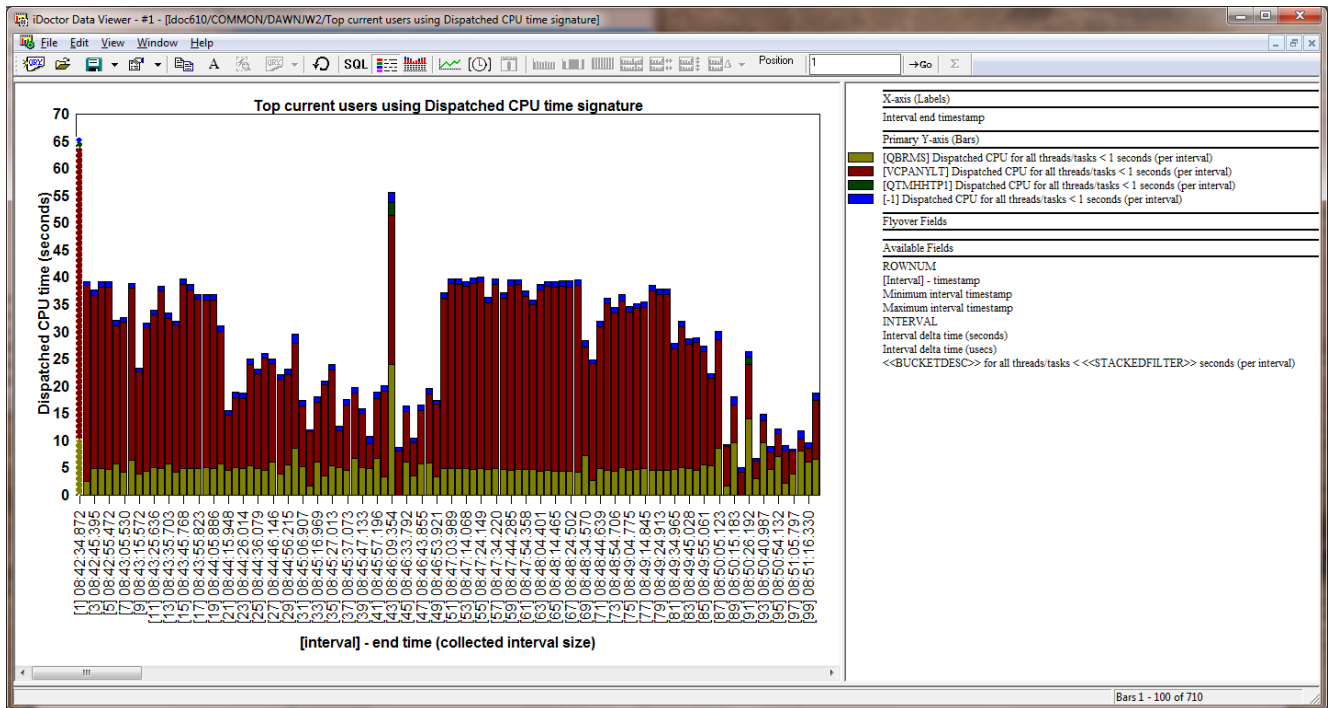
iDoctor Data Viewer - #1 - [Idoc610/COMMON/DAWNJW2/Top current users using Dispatched CPU time signature]

File Edit View Window Help

SQL Position 1 Go Σ

Top current users using Dispatched CPU time signature

70
65
60
55
50
45
40
35
30
25
20
15
10
5
0

Dispatched CPU time (seconds)

[1] 08:42:34.872
[3] 08:42:45.395
[5] 08:42:55.472
[7] 08:43:05.530
[9] 08:43:15.572
[11] 08:43:25.636
[13] 08:43:35.703
[15] 08:43:45.768
[17] 08:43:55.823
[19] 08:44:05.886
[21] 08:44:15.948
[23] 08:44:26.014
[25] 08:44:36.079
[27] 08:44:46.146
[29] 08:44:56.215
[31] 08:45:06.907
[33] 08:45:16.969
[35] 08:45:27.017
[37] 08:45:37.073
[39] 08:45:47.133
[41] 08:45:57.196
[43] 08:46:09.354
[45] 08:46:23.792
[47] 08:46:43.855
[49] 08:46:53.921
[51] 08:47:03.989
[53] 08:47:14.068
[55] 08:47:24.149
[57] 08:47:34.220
[59] 08:47:44.285
[61] 08:47:54.358
[63] 08:48:04.401
[65] 08:48:14.446
[67] 08:48:24.502
[69] 08:48:34.570
[71] 08:48:44.639
[73] 08:48:54.706
[75] 08:49:04.775
[77] 08:49:14.845
[79] 08:49:24.913
[81] 08:49:34.965
[83] 08:49:45.028
[85] 08:49:55.061
[87] 08:50:05.123
[89] 08:50:15.183
[91] 08:50:26.192
[93] 08:50:40.987
[95] 08:50:54.132
[97] 08:51:05.797
[99] 08:51:16.330

[interval] - end time (collected interval size)

X-axis (Labels)
Interval end timestamp
Primary Y-axis (Bars)
[QBRMS] Dispatched CPU for all threads/tasks < 1 seconds (per interval)
[VCPANYLT] Dispatched CPU for all threads/tasks < 1 seconds (per interval)
[QTMHHTP1] Dispatched CPU for all threads/tasks < 1 seconds (per interval)
[-1] Dispatched CPU for all threads/tasks < 1 seconds (per interval)
Flyover Fields
Available Fields
ROWNUM
[Interval] - timestamp
Minimum interval timestamp
Maximum interval timestamp
INTERVAL
Interval delta time (seconds)
Interval delta time (usecs)
<<BUCKETDESC>> for all threads/tasks < <<STACKEDFILTER>> seconds (per interval)

Bars 1 - 100 of 710